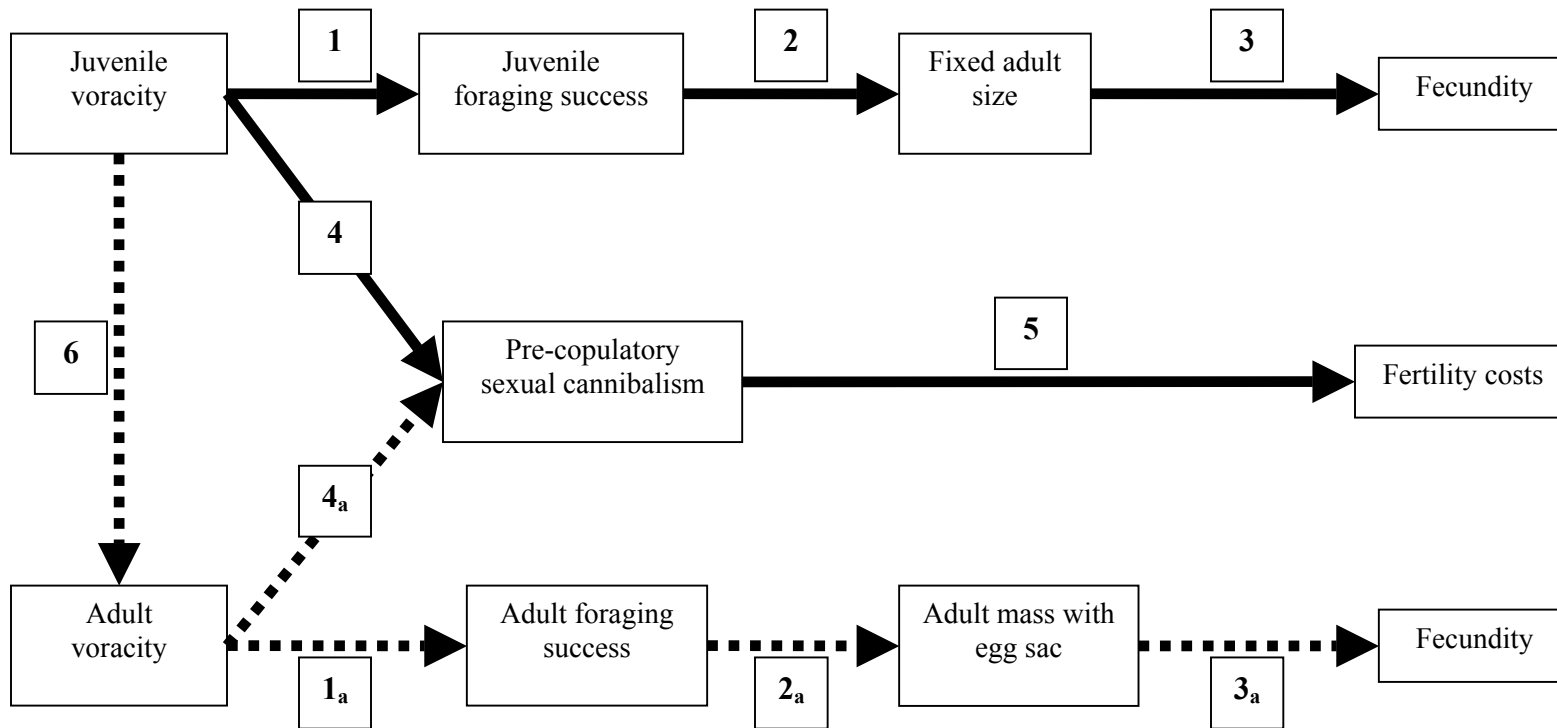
Juvenile voracity

1

Juvenile foraging success

2

Fixed adult size

3

Fecundity

4

6

Pre-copulatory sexual cannibalism

5

Fertility costs

$4_a$

Adult voracity

$1_a$

Adult foraging success

$2_a$

Adult mass with egg sac

$3_a$

Fecundity